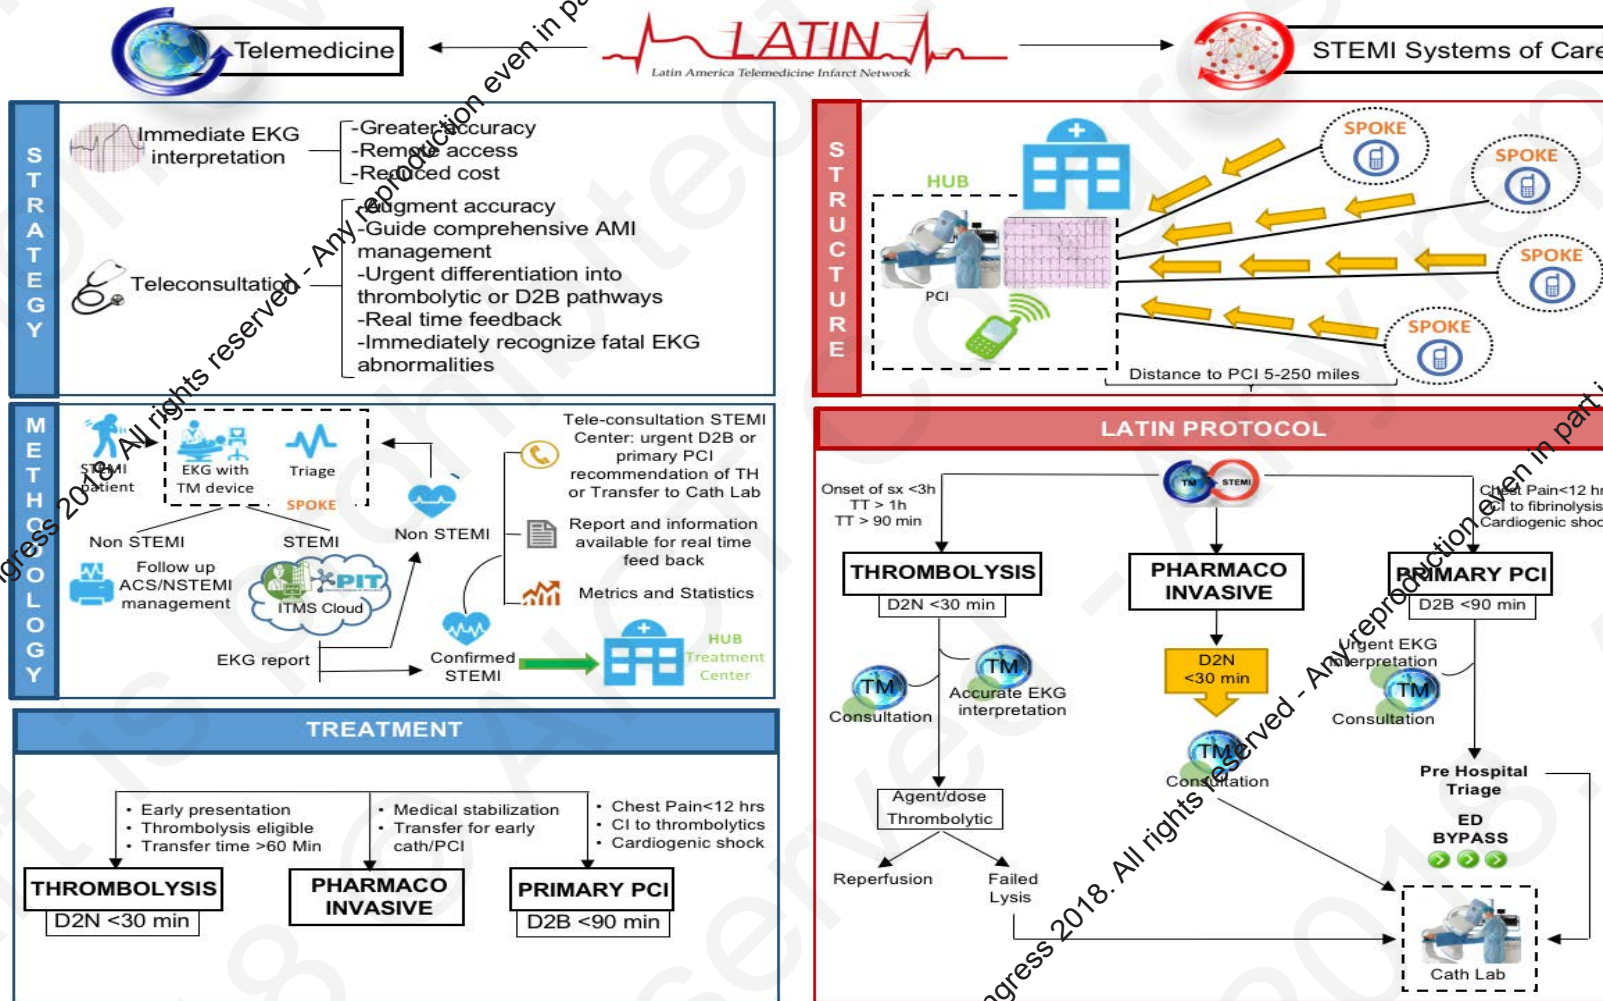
Telemedicine

LATIN
Latin America Telemedicine Infarct Network

STEMI Systems of Care

STRATEGY

Immediate EKG interpretation
-Greater accuracy
-Remote access
-Reduced cost

Teleconsultation
-Augment accuracy
-Guide comprehensive AMI management
-Urgent differentiation into thrombolytic or D2B pathways
-Real time feedback
-Immediately recognize fatal EKG abnormalities

STRUCTURE

HUB
PCI
SPOKE
SPOKE
SPOKE
SPOKE
Distance to PCI 5-250 miles

METHODOLOGY

STEMI patient
EKG with TM device
Triage
SPOKE
Non STEMI
STEMI
Follow up ACS/NSTEMI management
PIT
ITMS Cloud
EKG report
Non STEMI
Confirmed STEMI
Tele-consultation STEMI Center: urgent D2B or primary PCI recommendation of TH or Transfer to Cath Lab
Report and information available for real time feed back
Metrics and Statistics
HUB Treatment Center

TREATMENT

• Early presentation
• Thrombolysis eligible
• Transfer time >60 Min
• Medical stabilization
• Transfer for early cath/PCI
• Chest Pain<12 hrs
• CI to thrombolytics
• Cardiogenic shock

THROMBOLYSIS
D2N <30 min
PHARMACO INVASIVE
PRIMARY PCI
D2B <90 min

LATIN PROTOCOL

Onset of sx <3h
TT > 1h
TT > 90 min
TM STEMI
Chest Pain<12 hr
CI to fibrinolysis
Cardiogenic shoc

THROMBOLYSIS
D2N <30 min
PHARMACO INVASIVE
PRIMARY PCI
D2B <90 min

TM
Consultation
TM
Accurate EKG interpretation
D2N <30 min
TM
Consultation
Urgent EKG interpretation
TM
Consultation
Agent/dose Thrombolytic
Reperfusion
Failed Lysis
Pre Hospital Triage
ED BYPASS
Cath Lab

Congress 2018. All rights reserved - Any reproduction even in part